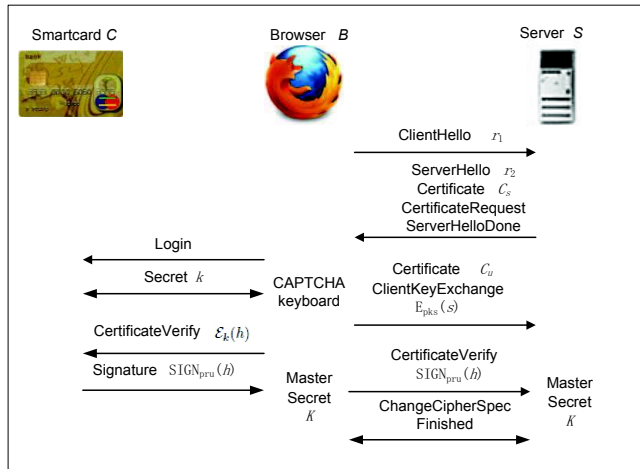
Smartcard $C$

Browser $B$

Server $S$

ClientHello $r_1$

ServerHello $r_2$
Certificate $C_s$
CertificateRequest
ServerHelloDone

Login

Secret $k$

CAPTCHA keyboard

Certificate $C_u$
ClientKeyExchange
$E_{pks}(s)$

CertificateVerify $\mathcal{E}_k(h)$

Signature $SIGN_{pru}(h)$

Master Secret $K$

CertificateVerify
$SIGN_{pru}(h)$

ChangeCipherSpec
Finished

Master Secret $K$